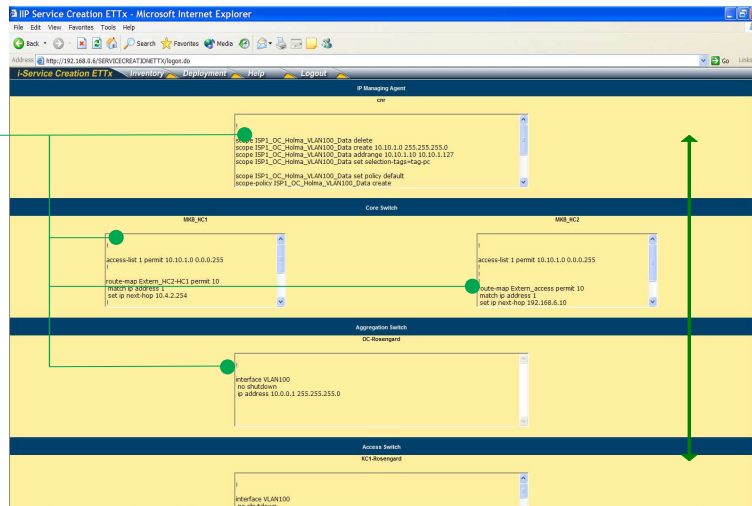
IIP Service Creation ETTx - Microsoft Internet Explorer

File Edit View Favorites Tools Help

Back Search Favorites Media

Address http://192.168.0.6/SERVICECREATIONETTX/logon.do

Go Links

i-Service Creation ETTx Inventory Deployment Help Logout

IP Managing Agent

cnr

!
scope ISP1_OC_Holma_VLAN100_Data delete
scope ISP1_OC_Holma_VLAN100_Data create 10.10.1.0 255.255.255.0
scope ISP1_OC_Holma_VLAN100_Data addrange 10.10.1.10 10.10.1.127
scope ISP1_OC_Holma_VLAN100_Data set selection-tags=tag-pc

scope ISP1_OC_Holma_VLAN100_Data set policy default
scope-policy ISP1_OC_Holma_VLAN100_Data create

Core Switch

MKB_HC1

!
access-list 1 permit 10.10.1.0 0.0.0.255
!

route-map Extern_HC2-HC1 permit 10
match ip address 1
set ip next-hop 10.4.2.254

MKB_HC2

!
access-list 1 permit 10.10.1.0 0.0.0.255
!

route-map Extern_access permit 10
match ip address 1
set ip next-hop 192.168.6.10

Aggregation Switch

OC-Rosengard

!
interface VLAN100
no shutdown
ip address 10.0.0.1 255.255.255.0

Access Switch

KC1-Rosengard

!
interface VLAN100
no shutdown